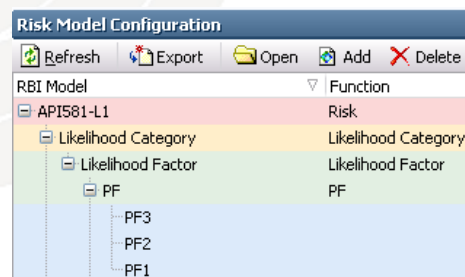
Risk Model Configuration

Refresh | Export | Open | Add | Delete

| RBI Model | Function |
|---|---|
| ⊟ API581-L1 | Risk |
| ⊟ Likelihood Category | Likelihood Category |
| ⊟ Likelihood Factor | Likelihood Factor |
| ⊟ PF | PF |
| PF3 | |
| PF2 | |
| PF1 | |